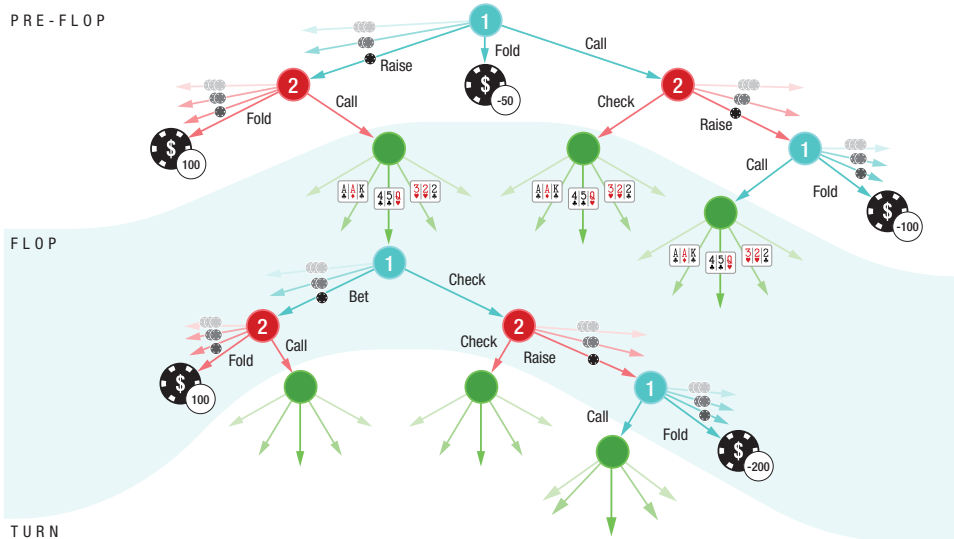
PRE-FLOP

1
Raise
Fold
Call
-50
2
Fold
Call
100
2
Check
Raise
1
Call
Fold
-100

A A K
4 5 Q
3 2 2
A A K
4 5 Q
3 2 2
A A K
4 5 Q
3 2 2

FLOP

1
Bet
Check
2
Fold
Call
100
2
Check
Raise
1
Call
Fold
-200

TURN